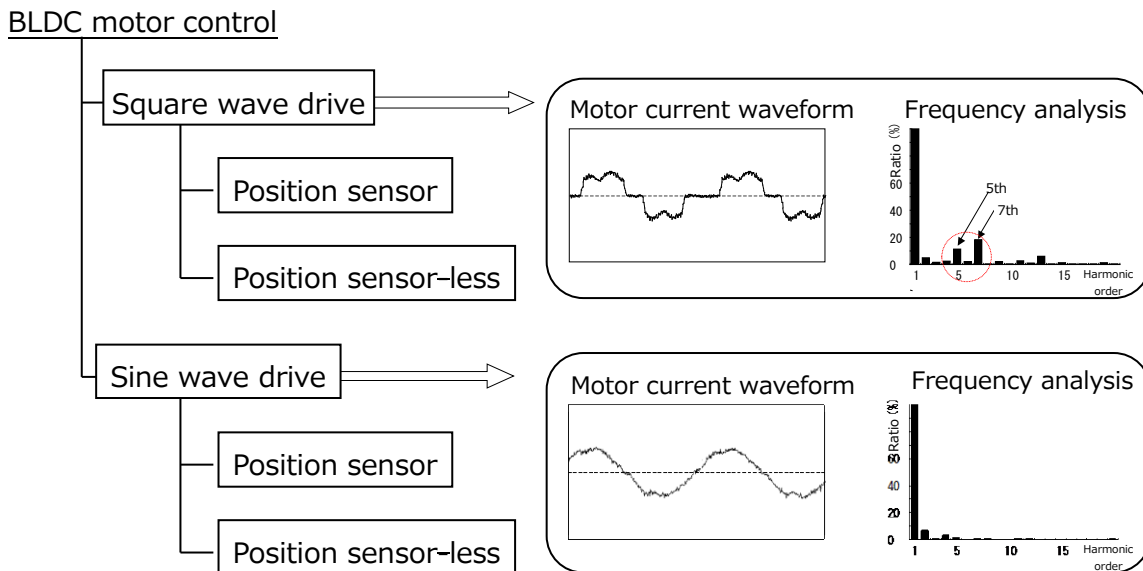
BLDC motor control

Square wave drive

Position sensor

Position sensor–less

Motor current waveform

Frequency analysis

Ratio (%)

60

40

20

0

5th

7th

1

5

10

15

Harmonic order

Sine wave drive

Position sensor

Position sensor–less

Motor current waveform

Frequency analysis

Ratio (%)

60

40

20

0

1

5

10

15

Harmonic order